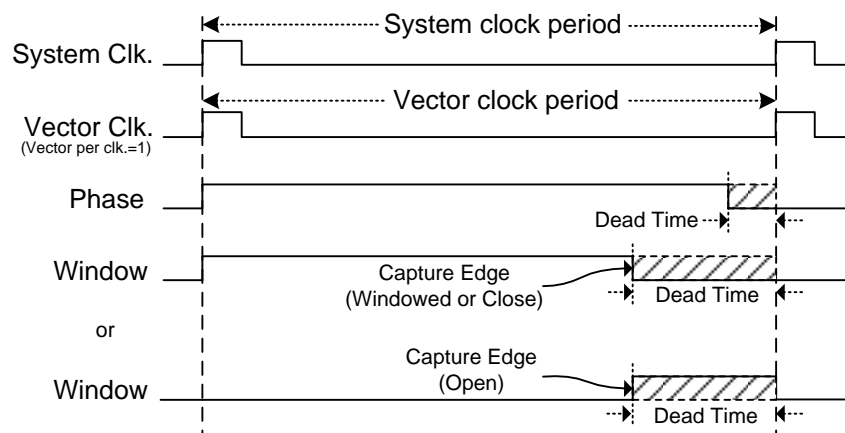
System clock period

System Clk.

Vector clock period

Vector Clk.
(Vector per clk.=1)

Phase

Dead Time

Window

Capture Edge
(Windowed or Close)

Dead Time

or

Capture Edge
(Open)

Window

Dead Time